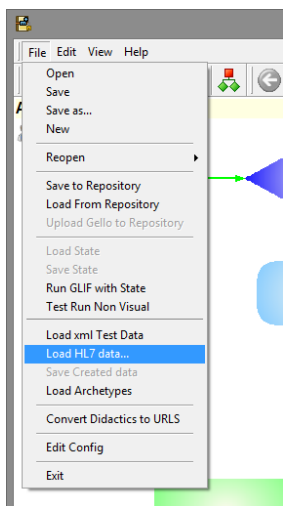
File Edit View Help
Open
Save
Save as...
New
Reopen
Save to Repository
Load From Repository
Upload Gello to Repository
Load State
Save State
Run GLIF with State
Test Run Non Visual
Load xml Test Data
Load HL7 data...
Save Created data
Load Archetypes
Convert Didactics to URLS
Edit Config
Exit